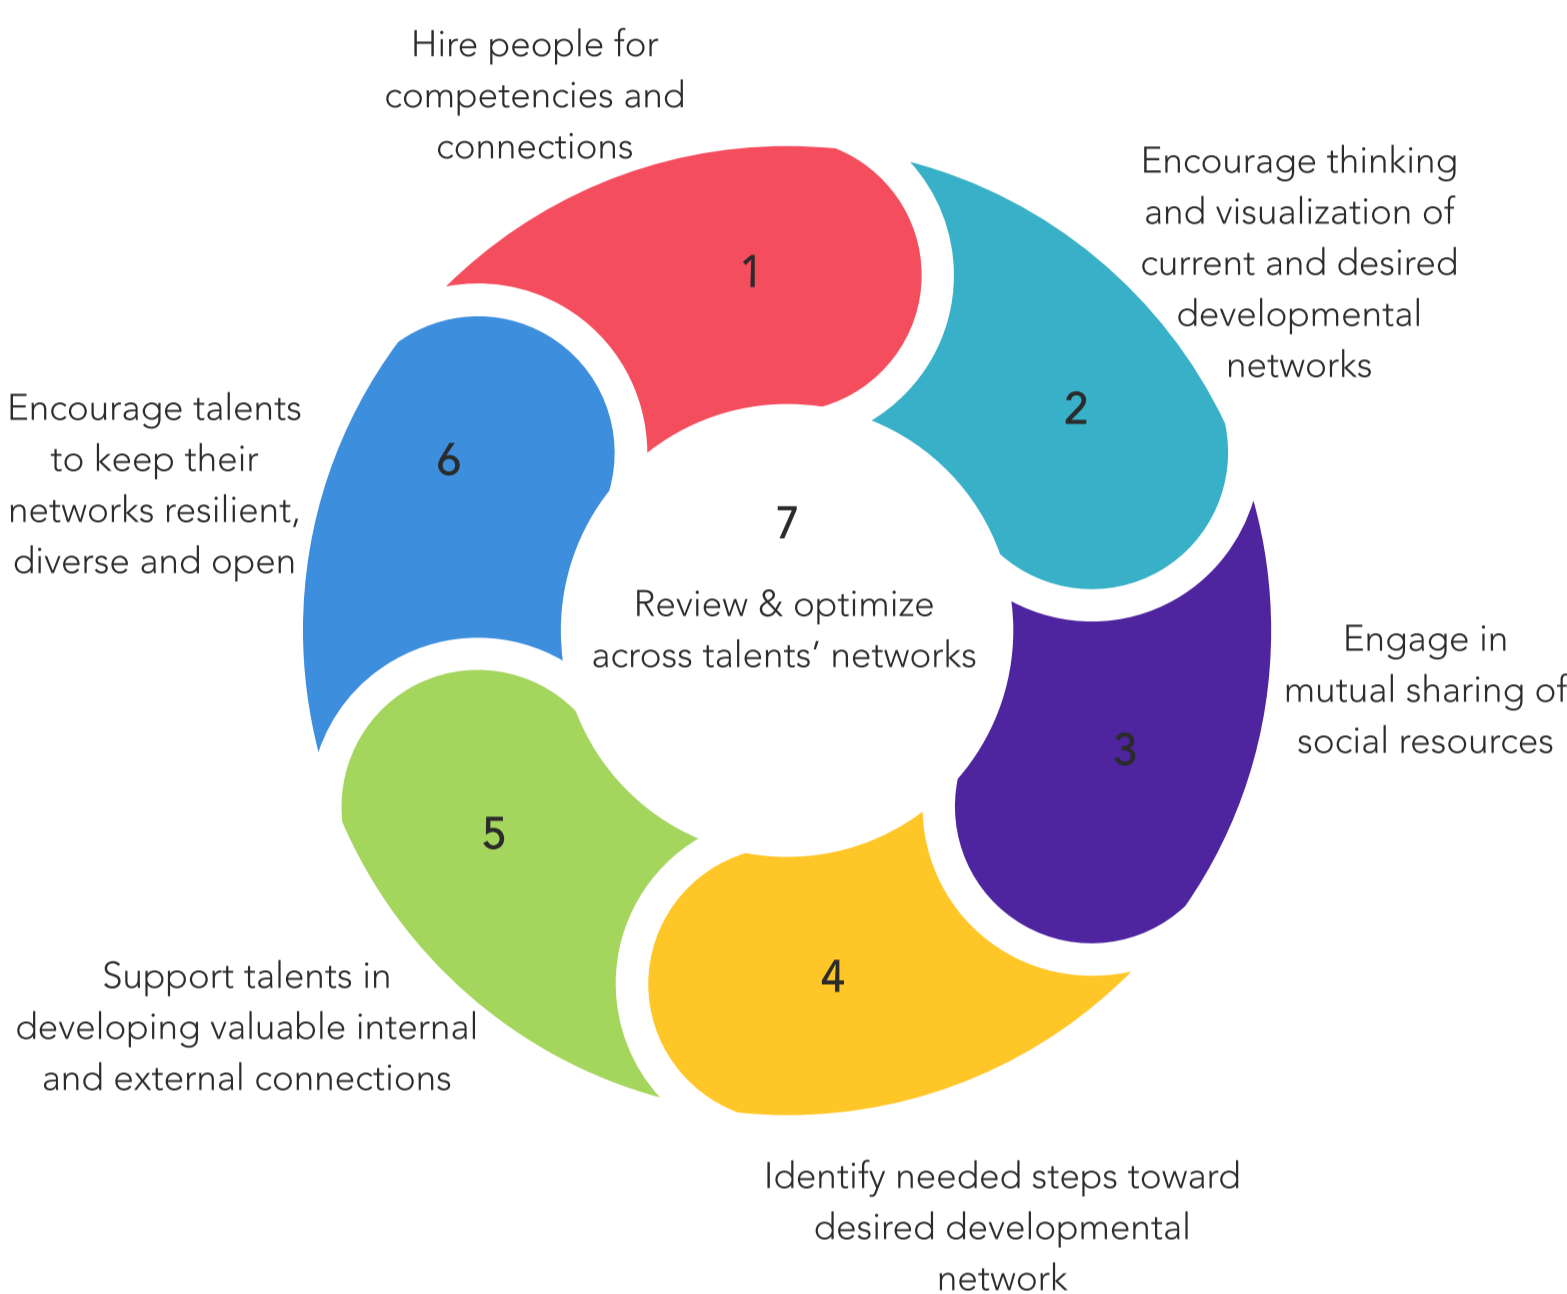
Hire people for competencies and connections

1

Encourage thinking and visualization of current and desired developmental networks

2

Engage in mutual sharing of social resources

3

Identify needed steps toward desired developmental network

4

Support talents in developing valuable internal and external connections

5

Encourage talents to keep their networks resilient, diverse and open

6

7

Review & optimize across talents' networks